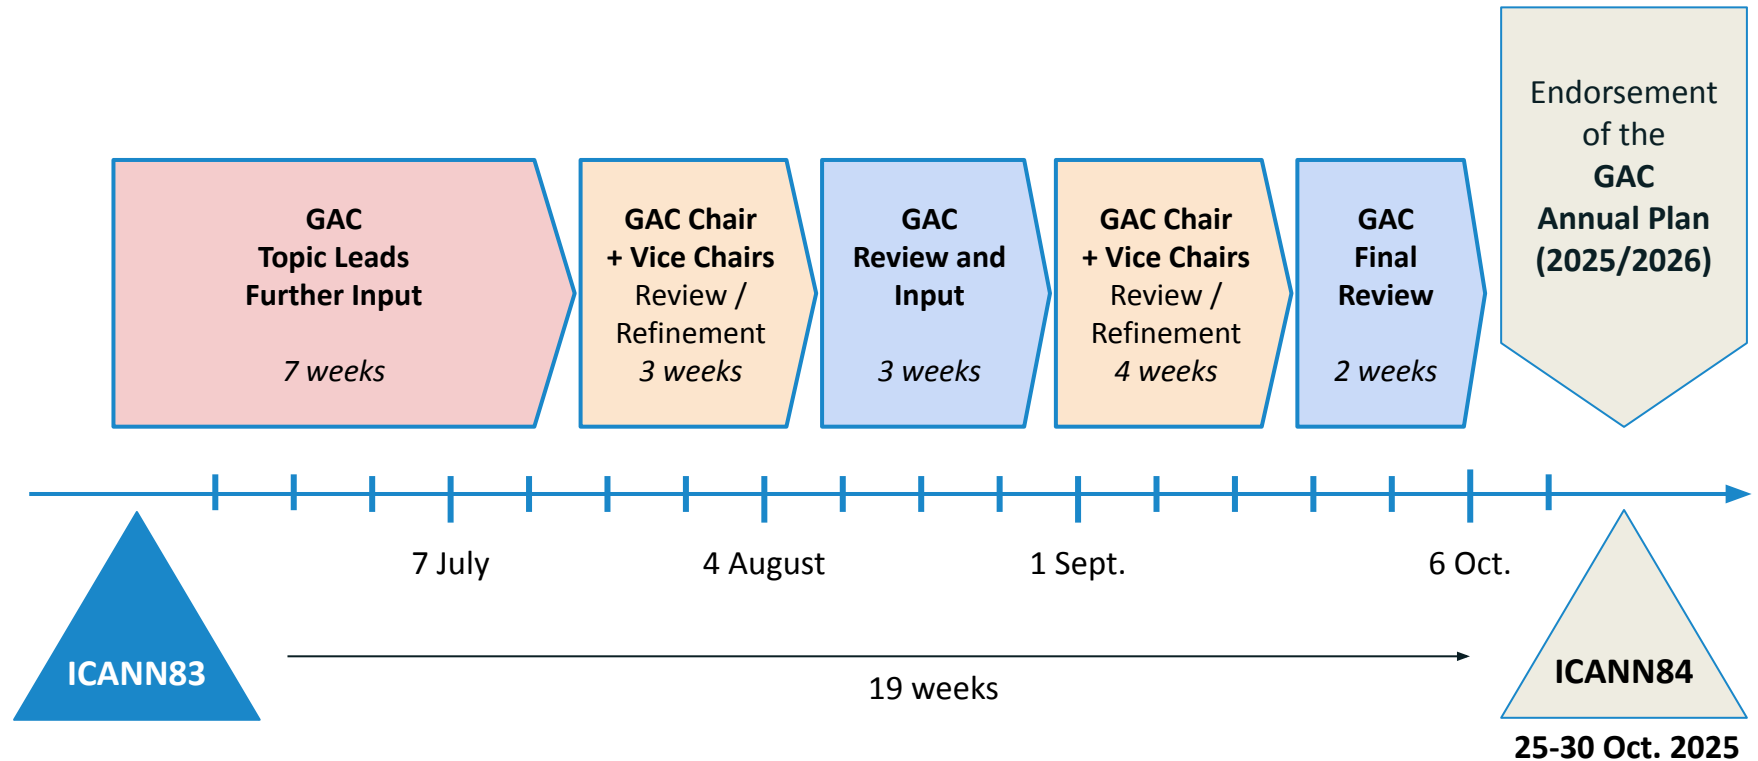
GAC
Topic Leads
Further Input

7 weeks

GAC Chair
+ Vice Chairs
Review /
Refinement
3 weeks

GAC
Review and
Input

3 weeks

GAC Chair
+ Vice Chairs
Review /
Refinement
4 weeks

GAC
Final
Review

2 weeks

Endorsement
of the
GAC
Annual Plan
(2025/2026)

7 July

4 August

1 Sept.

6 Oct.

ICANN83

19 weeks

ICANN84

25-30 Oct. 2025